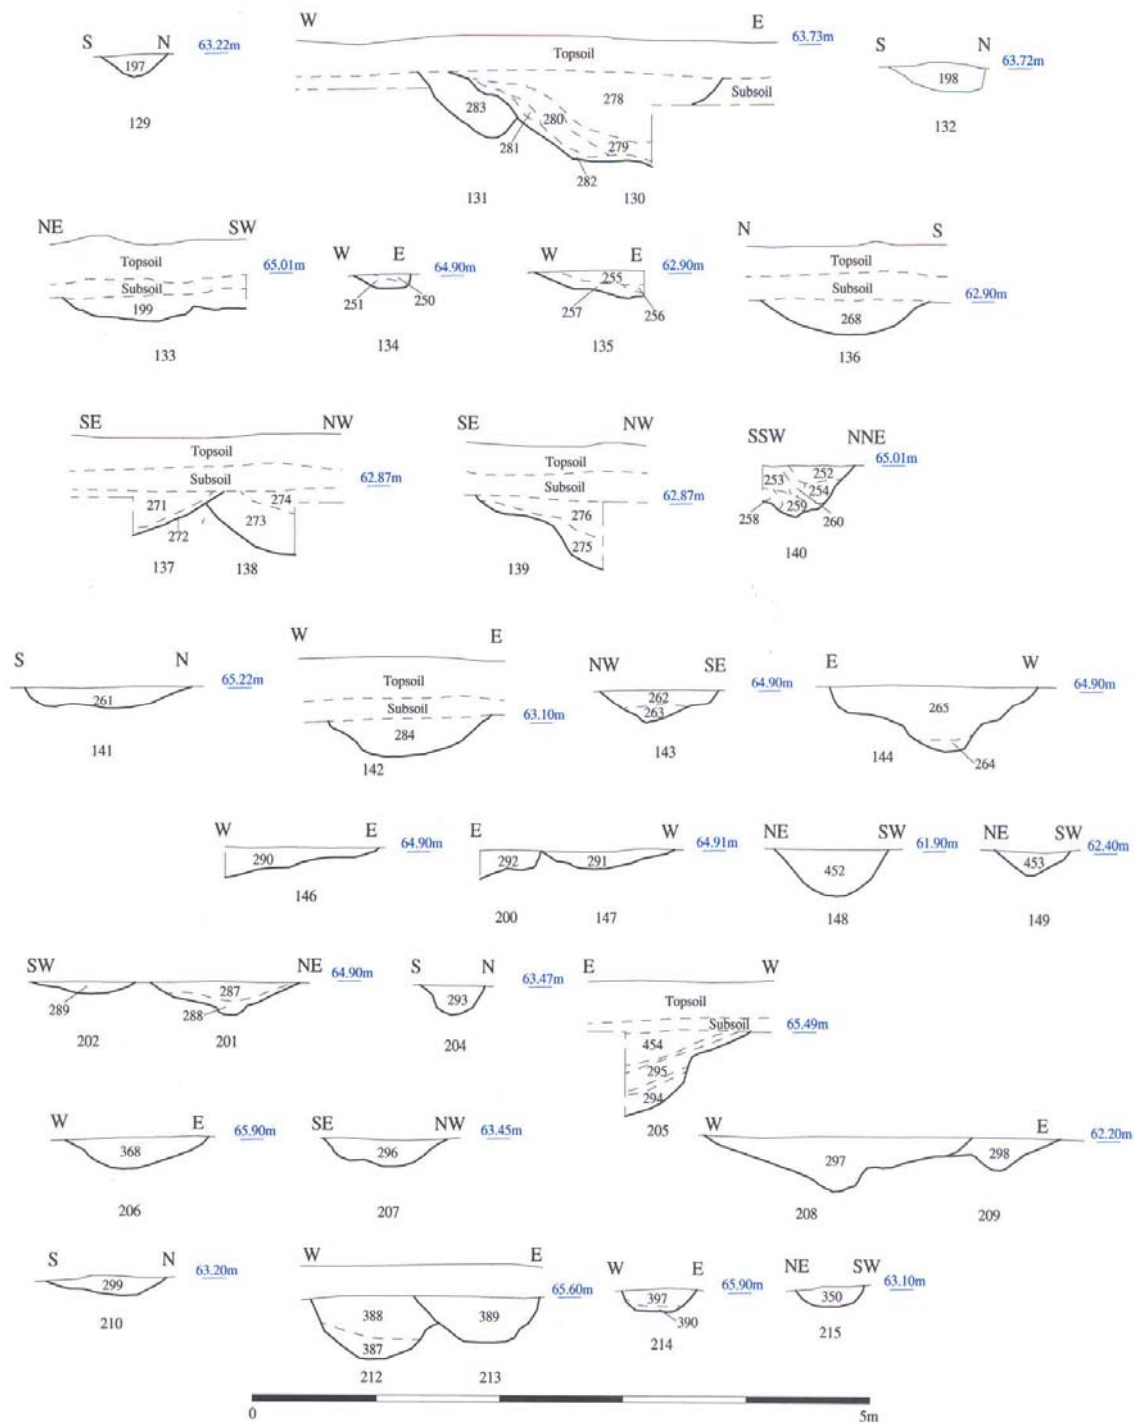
S N 63.22m
197
129

W E 63.73m
Topsoil
278
Subsoil
283
280
281
279
282
131 130

S N 63.72m
198
132

NE SW 65.01m
Topsoil
Subsoil
199
133

W E 64.90m
251 250
134

W E 62.90m
255
257 256
135

N S
Topsoil
Subsoil 62.90m
268
136

SE NW
Topsoil 62.87m
Subsoil
271 274
272 273
137 138

SE NW
Topsoil
Subsoil 62.87m
276
275
139

SSW NNE 65.01m
252
253 254
259
258 260
140

S N 65.22m
261
141

W E
Topsoil
Subsoil 63.10m
284
142

NW SE 64.90m
262
263
143

E W 64.90m
265
144 264

W E 64.90m
290
146

E W 64.91m
292 291
200 147

NE SW 61.90m
452
148

NE SW 62.40m
453
149

SW NE 64.90m
287
289 288
202 201

S N 63.47m
293
204

E W
Topsoil
Subsoil 65.49m
454
295
294
205

W E 65.90m
368
206

SE NW 63.45m
296
207

W E 62.20m
297 298
208 209

S N 63.20m
299
210

W E 65.60m
388 389
387
212 213

W E 65.90m
397
390
214

NE SW 63.10m
350
215

0 5m